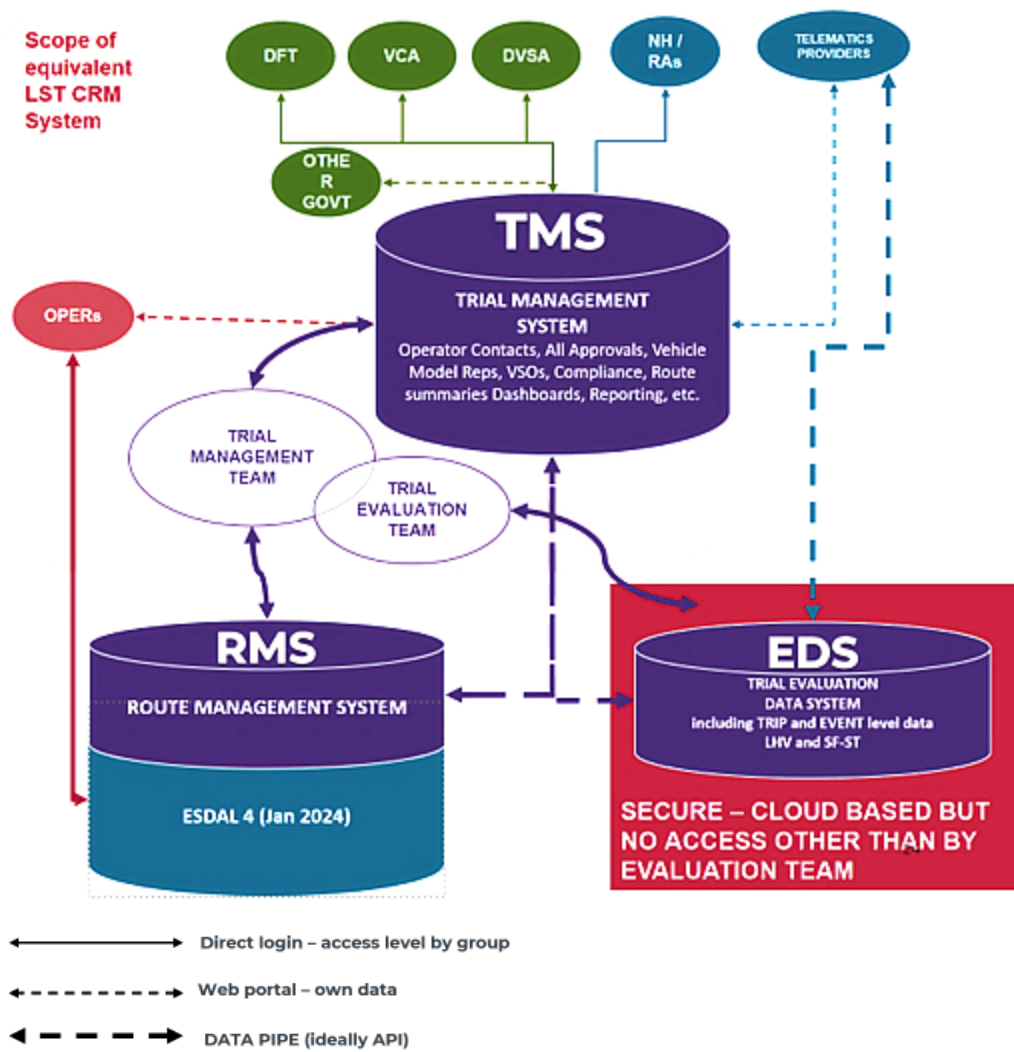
Scope of equivalent LST CRM System

DFT

VCA

DVSA

NH / RAs

TELEMATICS PROVIDERS

OTHE R GOVT

TMS

TRIAL MANAGEMENT SYSTEM

Operator Contacts, All Approvals, Vehicle Model Reps, VSOs, Compliance, Route summaries Dashboards, Reporting, etc.

OPERs

TRIAL MANAGEMENT TEAM

TRIAL EVALUATION TEAM

RMS

ROUTE MANAGEMENT SYSTEM

ESDAL 4 (Jan 2024)

EDS

TRIAL EVALUATION DATA SYSTEM including TRIP and EVENT level data LHV and SF-ST

SECURE – CLOUD BASED BUT NO ACCESS OTHER THAN BY EVALUATION TEAM

Direct login – access level by group

Web portal – own data

DATA PIPE (ideally API)